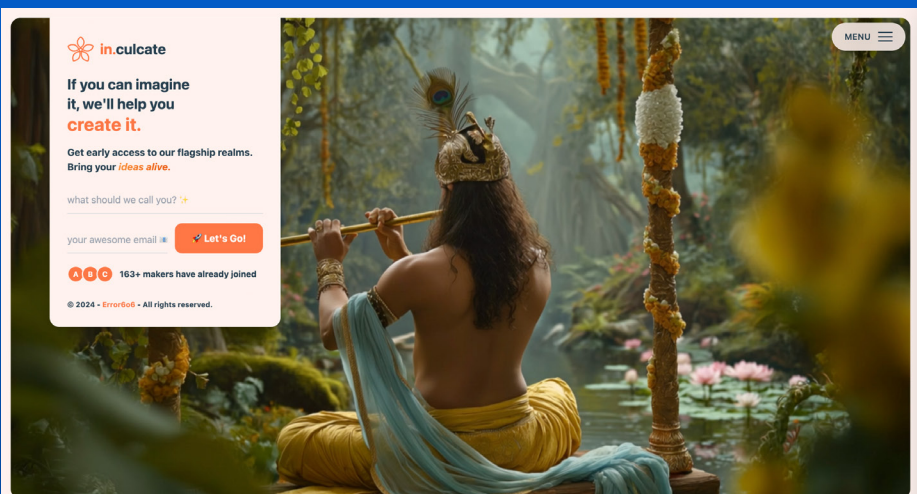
in.culcate

If you can imagine it, we'll help you create it.

Get early access to our flagship realms. Bring your ideas alive.

what should we call you? ✨

your awesome email 📧

🚀 Let's Go!

A B C 163+ makers have already joined

© 2024 • Error6o6 • All rights reserved.

MENU